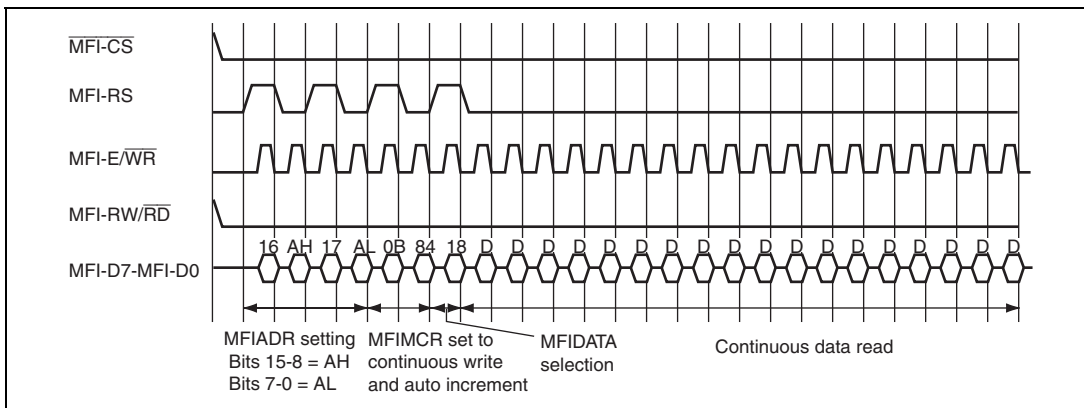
$\overline{\text{MFI-CS}}$

MFI-RS

MFI-E/$\overline{\text{WR}}$

MFI-RW/$\overline{\text{RD}}$

MFI-D7-MFI-D0

16 AH 17 AL 0B 84 18 D D D D D D D D D D D D D D D D D D

MFIADR setting
Bits 15-8 = AH
Bits 7-0 = AL

MFIMCR set to continuous write and auto increment

MFIDATA selection

Continuous data read